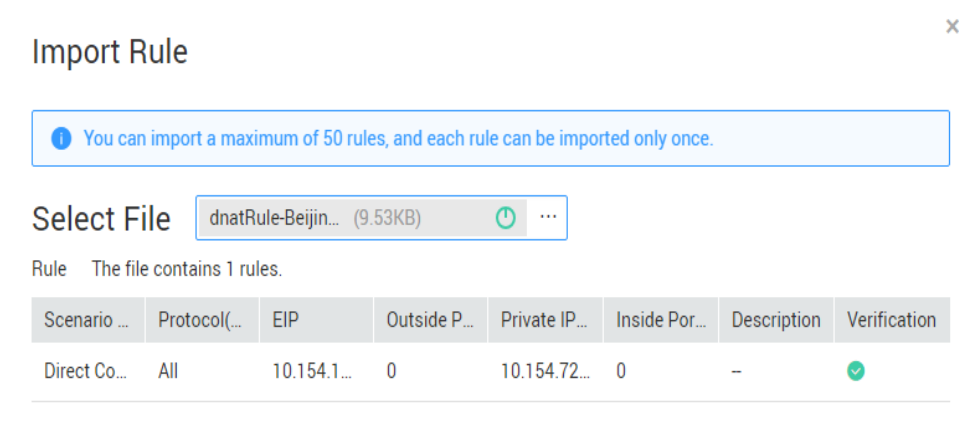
Import Rule

×

You can import a maximum of 50 rules, and each rule can be imported only once.

Select File dnatRule-Beijin... (9.53KB) ···

Rule The file contains 1 rules.

| Scenario ... | Protocol(... | EIP | Outside P... | Private IP... | Inside Por... | Description | Verification |
|---|---|---|---|---|---|---|---|
| Direct Co... | All | 10.154.1... | 0 | 10.154.72... | 0 | -- | |